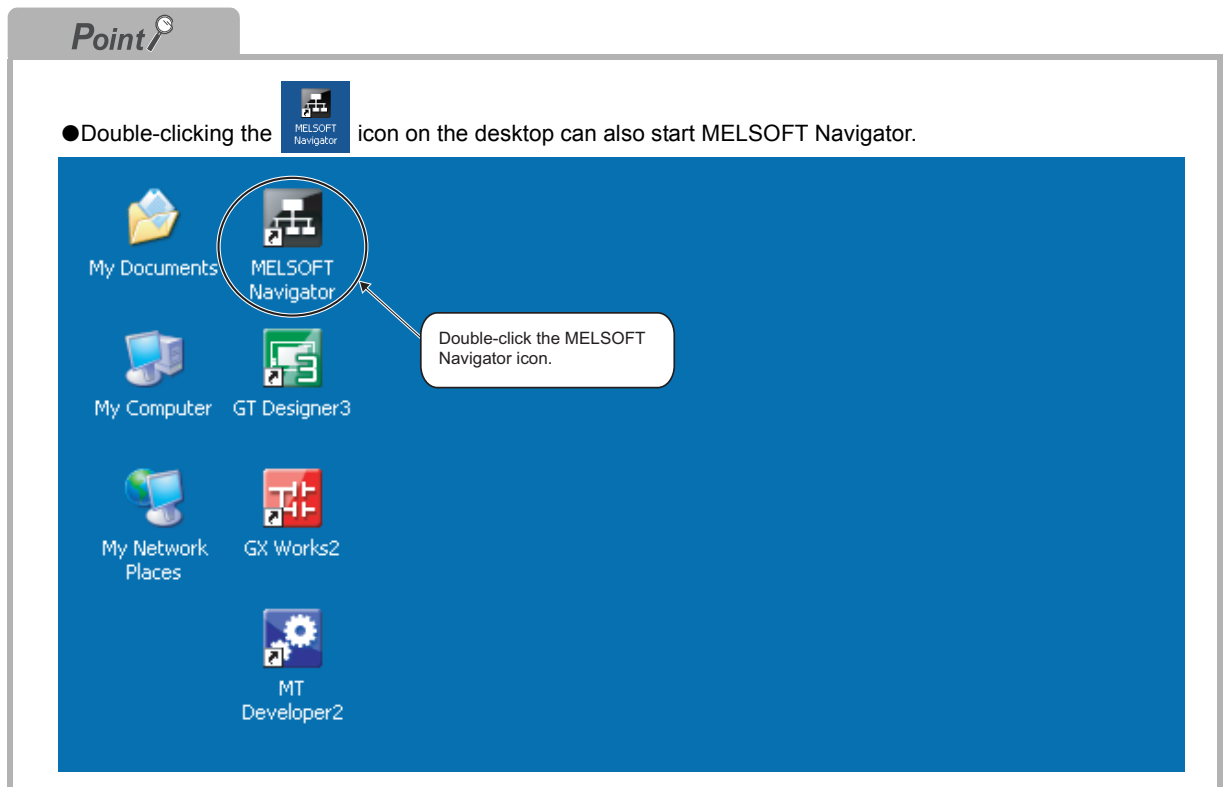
Point

●Double-clicking the MELSOFT Navigator icon on the desktop can also start MELSOFT Navigator.

My Documents

MELSOFT Navigator

Double-click the MELSOFT Navigator icon.

My Computer

GT Designer3

My Network Places

GX Works2

MT Developer2